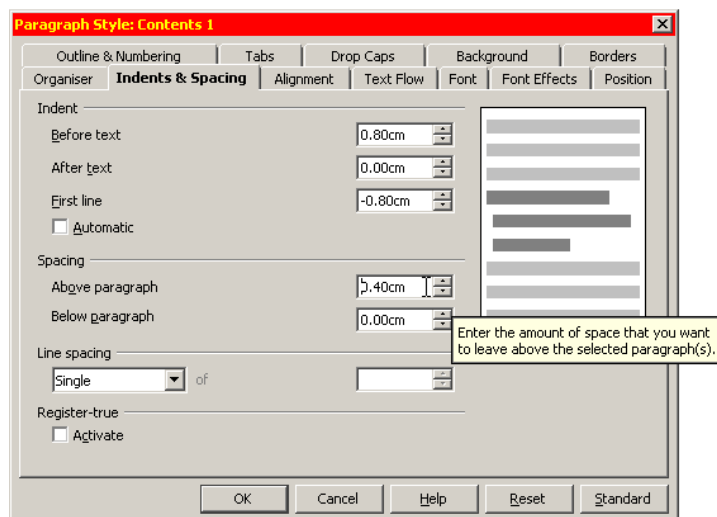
Paragraph Style: Contents 1

Outline & Numbering | Tabs | Drop Caps | Background | Borders
Organiser | Indents & Spacing | Alignment | Text Flow | Font | Font Effects | Position

Indent
Before text 0.80cm
After text 0.00cm
First line -0.80cm
Automatic

Spacing
Above paragraph 0.40cm
Below paragraph 0.00cm

Enter the amount of space that you want to leave above the selected paragraph(s).

Line spacing
Single of

Register-true
Activate

OK Cancel Help Reset Standard